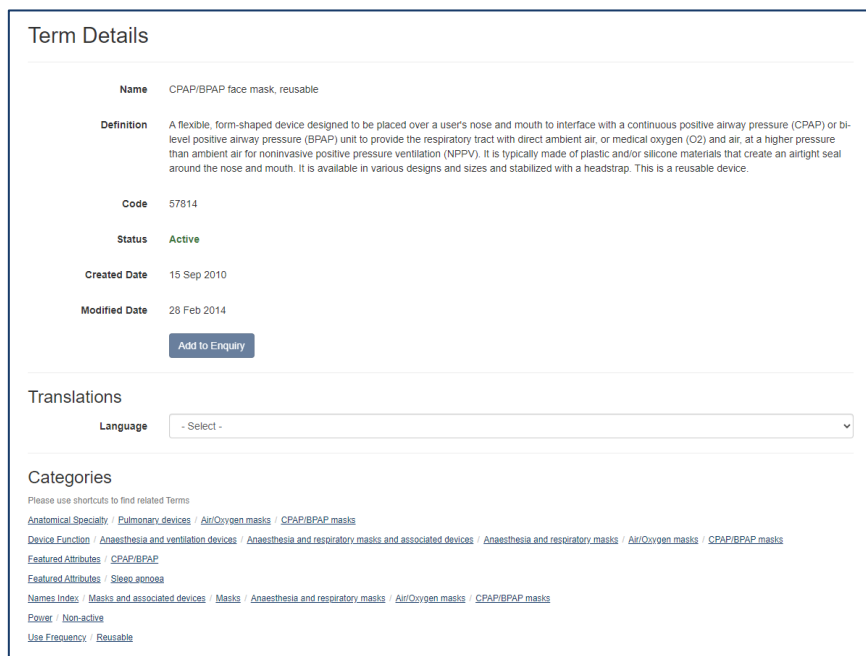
Term Details

Name CPAP/BPAP face mask, reusable

Definition A flexible, form-shaped device designed to be placed over a user's nose and mouth to interface with a continuous positive airway pressure (CPAP) or bi-level positive airway pressure (BPAP) unit to provide the respiratory tract with direct ambient air, or medical oxygen (O2) and air, at a higher pressure than ambient air for noninvasive positive pressure ventilation (NPPV). It is typically made of plastic and/or silicone materials that create an airtight seal around the nose and mouth. It is available in various designs and sizes and stabilized with a headstrap. This is a reusable device.

Code 57814

Status Active

Created Date 15 Sep 2010

Modified Date 28 Feb 2014

Add to Enquiry

Translations

Language - Select -

Categories

Please use shortcuts to find related Terms

Anatomical Specialty / Pulmonary devices / Air/Oxygen masks / CPAP/BPAP masks

Device Function / Anaesthesia and ventilation devices / Anaesthesia and respiratory masks and associated devices / Anaesthesia and respiratory masks / Air/Oxygen masks / CPAP/BPAP masks

Featured Attributes / CPAP/BPAP

Featured Attributes / Sleep apnoea

Names Index / Masks and associated devices / Masks / Anaesthesia and respiratory masks / Air/Oxygen masks / CPAP/BPAP masks

Power / Non-active

Use Frequency / Reusable